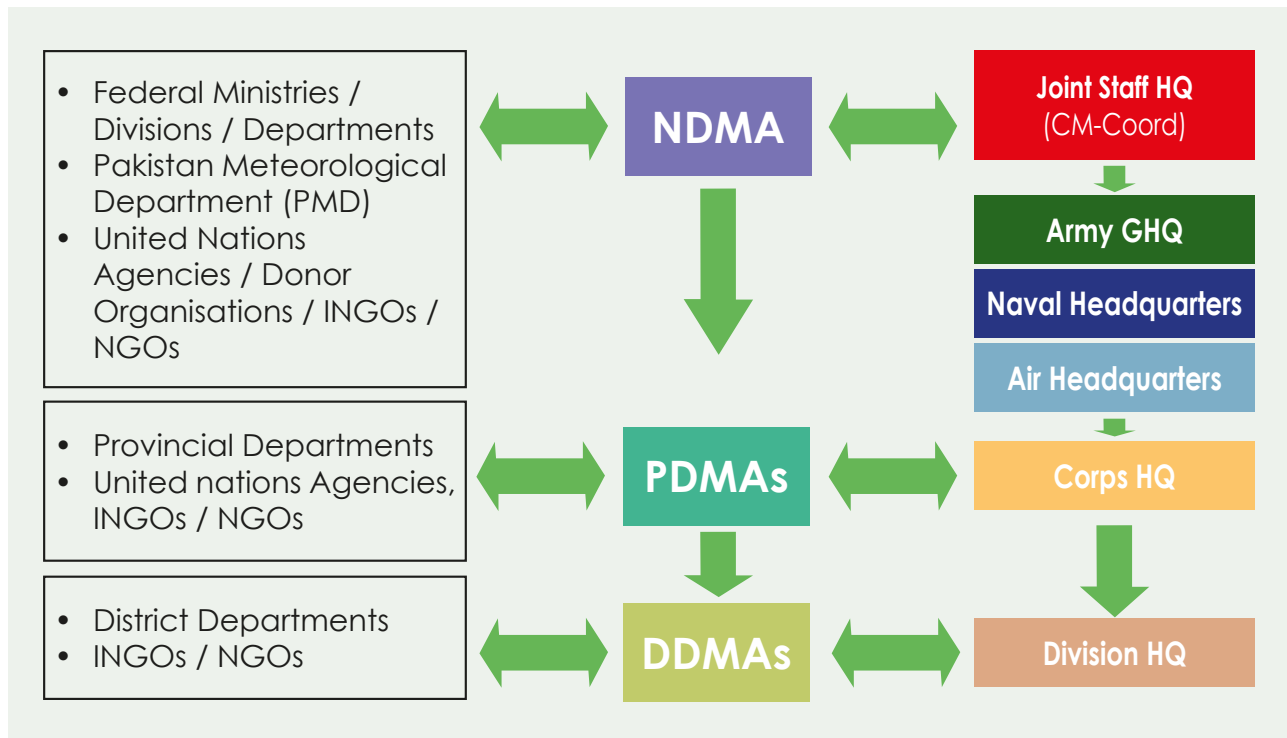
- Federal Ministries / Divisions / Departments
- Pakistan Meteorological Department (PMD)
- United Nations Agencies / Donor Organisations / INGOs / NGOs

NDMA

Joint Staff HQ
(CM-Coord)

Army GHQ

Naval Headquarters

Air Headquarters

- Provincial Departments
- United nations Agencies, INGOs / NGOs

PDMAs

Corps HQ

- District Departments
- INGOs / NGOs

DDMAs

Division HQ